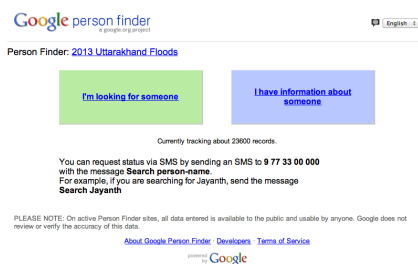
Google person finder
a google.org project

English

Person Finder: 2013 Uttarakhand Floods

I'm looking for someone

I have information about someone

Currently tracking about 23600 records.

You can request status via SMS by sending an SMS to **9 77 33 00 000** with the message **Search person-name**.
For example, if you are searching for Jayanth, send the message **Search Jayanth**

PLEASE NOTE: On active Person Finder sites, all data entered is available to the public and usable by anyone. Google does not review or verify the accuracy of this data.

About Google Person Finder · Developers · Terms of Service

powered by Google